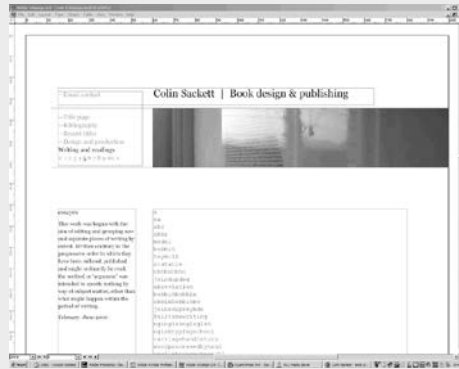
Colin Sackett | Book design & publishing

– Email contact

– Title page
– Bibliography
– Recent titles
– Design and production
Writing and readings
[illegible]

essays

This work was begun with the aim of editing and grouping new and separate pieces of writing by extent. Written contrary to the progressive order in which they have been collected, published and might ordinarily be read, the method of "sequence" was intended to search writing by way of related matter, other than what might happen within the period of writing.

February, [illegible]

a
ab
abc
abcd
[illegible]